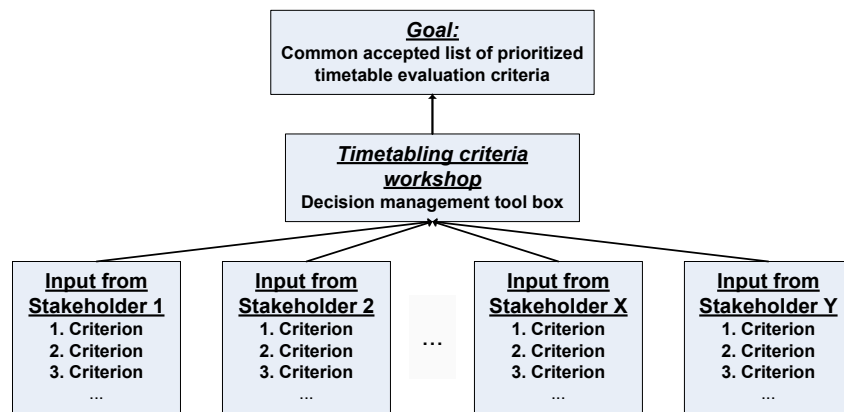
Goal:
Common accepted list of prioritized timetable evaluation criteria

Timetabling criteria workshop
Decision management tool box

Input from Stakeholder 1
1. Criterion
2. Criterion
3. Criterion
...

Input from Stakeholder 2
1. Criterion
2. Criterion
3. Criterion
...

...

Input from Stakeholder X
1. Criterion
2. Criterion
3. Criterion
...

Input from Stakeholder Y
1. Criterion
2. Criterion
3. Criterion
...